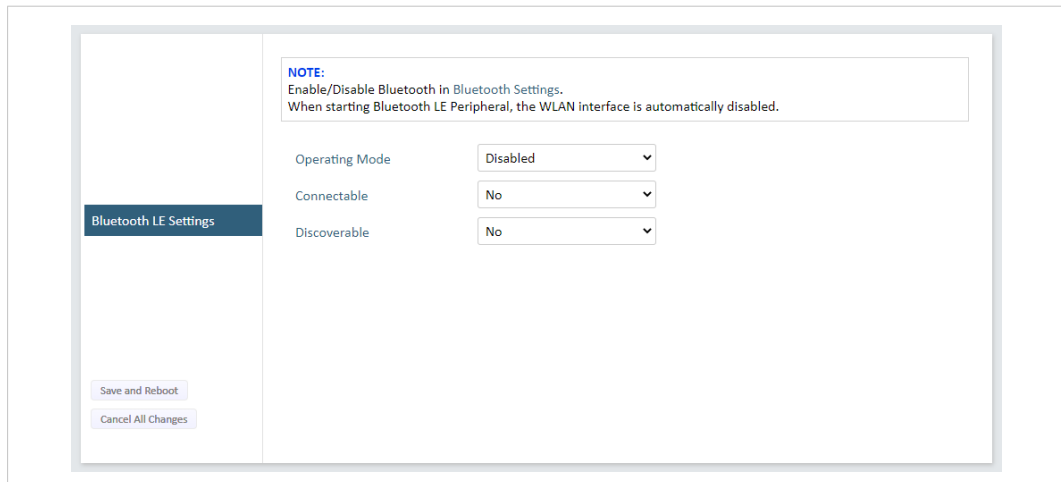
Bluetooth LE Settings

Save and Reboot

Cancel All Changes

NOTE:
Enable/Disable Bluetooth in Bluetooth Settings.
When starting Bluetooth LE Peripheral, the WLAN interface is automatically disabled.

Operating Mode Disabled

Connectable No

Discoverable No